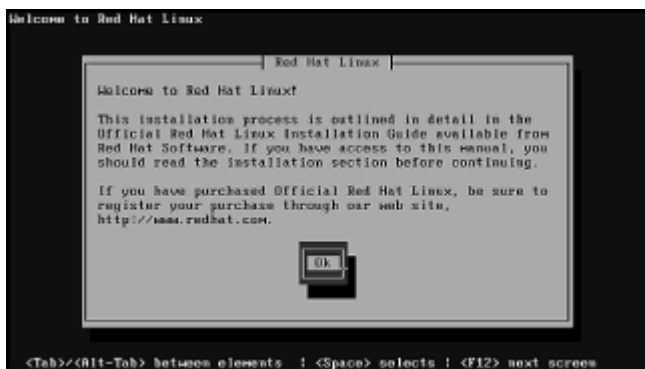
Welcome to Red Hat Linux

Red Hat Linux

Welcome to Red Hat Linux!

This installation process is outlined in detail in the Official Red Hat Linux Installation Guide available from Red Hat Software. If you have access to this manual, you should read the installation section before continuing.

If you have purchased Official Red Hat Linux, be sure to register your purchase through our web site, http://www.redhat.com.

Ok

<Tab>/<Alt-Tab> between elements | <Space> selects | <F12> next screen